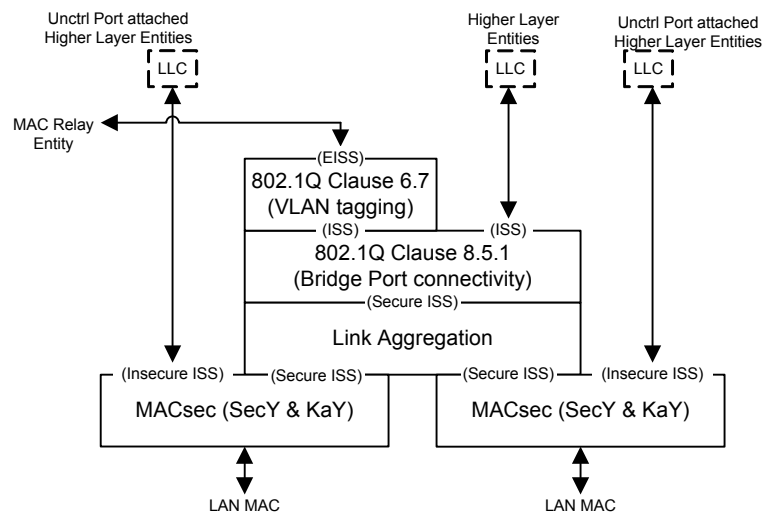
Unctrl Port attached Higher Layer Entities

LLC

Higher Layer Entities

LLC

Unctrl Port attached Higher Layer Entities

LLC

MAC Relay Entity

(EISS)

802.1Q Clause 6.7 (VLAN tagging)

(ISS)

(ISS)

802.1Q Clause 8.5.1 (Bridge Port connectivity)

(Secure ISS)

Link Aggregation

(Insecure ISS)

(Secure ISS)

(Secure ISS)

(Insecure ISS)

MACsec (SecY & KaY)

MACsec (SecY & KaY)

LAN MAC

LAN MAC